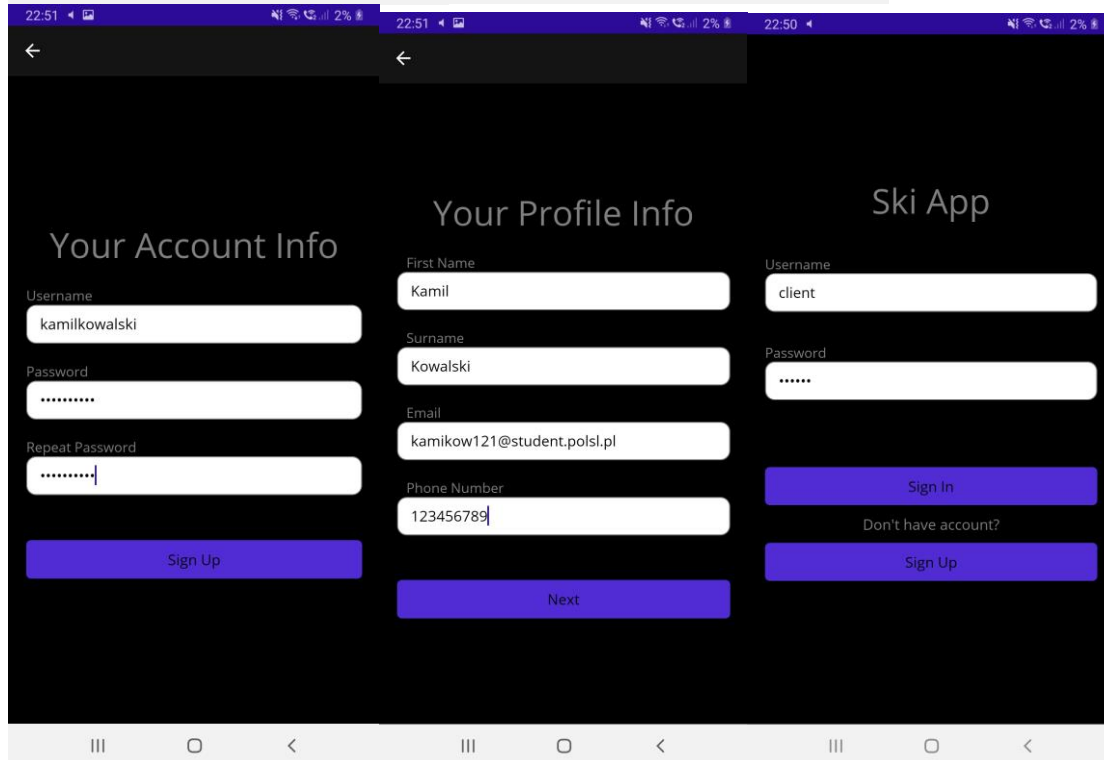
22:51 2%

Your Account Info

Username
kamilkowalski

Password
••••••••••

Repeat Password
••••••••••

Sign Up

22:51 2%

Your Profile Info

First Name
Kamil

Surname
Kowalski

Email
kamikow121@student.polsl.pl

Phone Number
123456789

Next

22:50 2%

Ski App

Username
client

Password
••••••

Sign In

Don't have account?

Sign Up